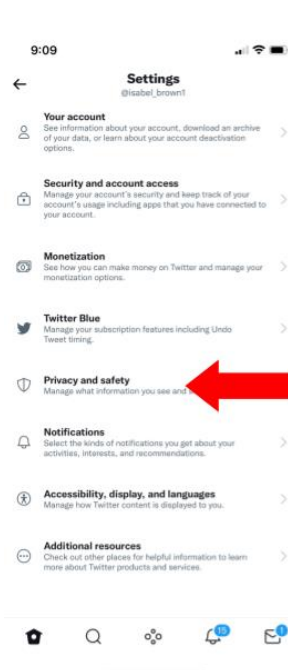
9:09

Settings
@isabel_brown1

Your account
See information about your account, download an archive of your data, or learn about your account deactivation options.

Security and account access
Manage your account's security and keep track of your account's usage including apps that you have connected to your account.

Monetization
See how you can make money on Twitter and manage your monetization options.

Twitter Blue
Manage your subscription features including Undo Tweet timing.

Privacy and safety
Manage what information you see and s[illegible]

Notifications
Select the kinds of notifications you get about your activities, interests, and recommendations.

Accessibility, display, and languages
Manage how Twitter content is displayed to you.

Additional resources
Check out other places for helpful information to learn more about Twitter products and services.

15

1